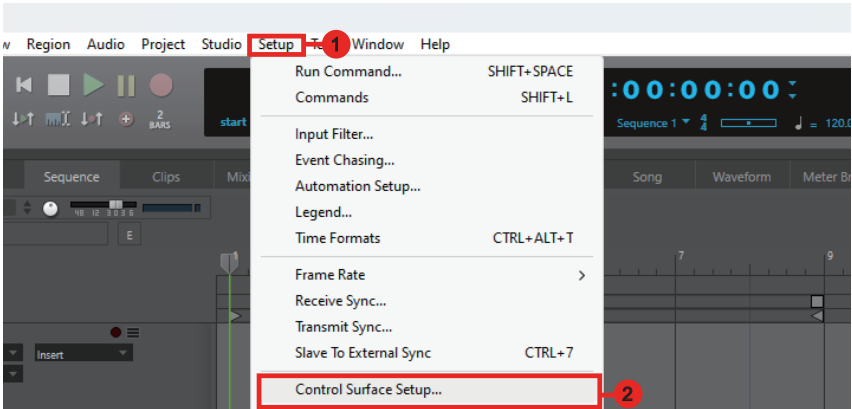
w Region Audio Project Studio Setup To 1 Window Help

start

2 BARS

:00:00:00

Sequence 1 $\frac{4}{4}$ 120.0

Sequence Clips Mix Song Waveform Meter Br

48 12 3 0 3 6

E

Insert

1 7 9

Run Command... SHIFT+SPACE
Commands SHIFT+L

Input Filter...
Event Chasing...
Automation Setup...
Legend...
Time Formats CTRL+ALT+T

Frame Rate >
Receive Sync...
Transmit Sync...
Slave To External Sync CTRL+7

Control Surface Setup...

2